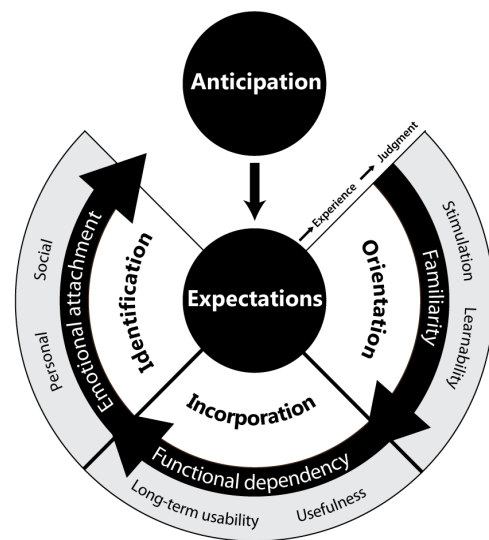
Anticipation

Expectations

Experience → Judgment

Orientation

Incorporation

Identification

Familiarity

Functional dependency

Emotional attachment

Stimulation

Learnability

Usefulness

Long-term usability

Personal

Social